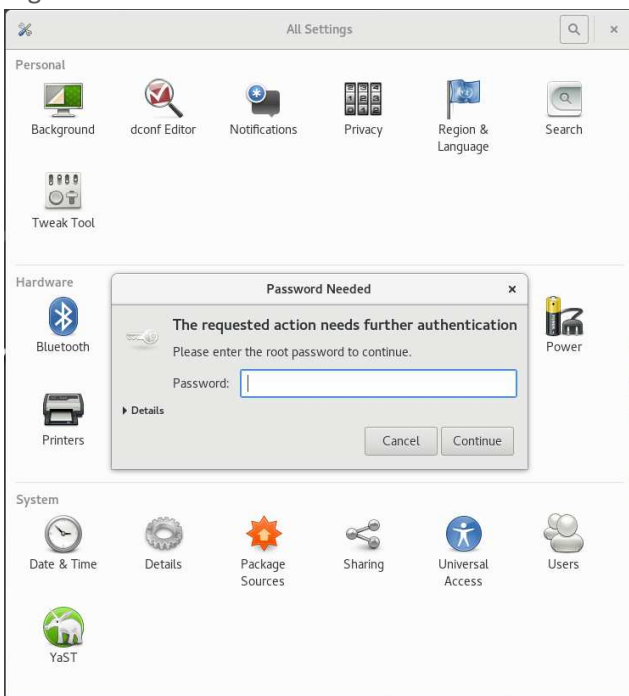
All Settings

Personal

Background

dconf Editor

Notifications

Privacy

Region & Language

Search

Tweak Tool

Hardware

Bluetooth

Printers

Power

Password Needed

The requested action needs further authentication

Please enter the root password to continue.

Password:

Details

Cancel

Continue

System

Date & Time

Details

Package Sources

Sharing

Universal Access

Users

YaST